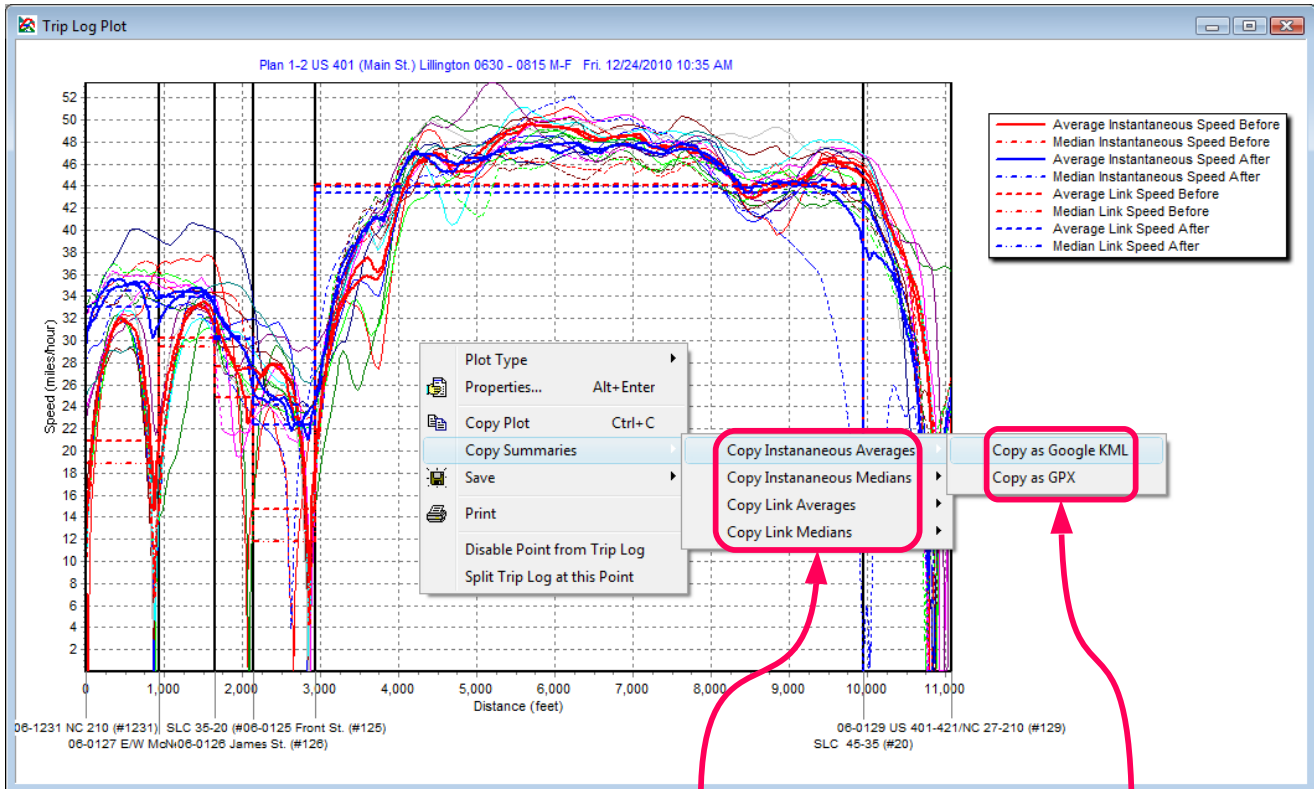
Trip Log Plot

Plan 1-2 US 401 (Main St.) Lillington 0630 - 0815 M-F Fri. 12/24/2010 10:35 AM

Average Instantaneous Speed Before
Median Instantaneous Speed Before
Average Instantaneous Speed After
Median Instantaneous Speed After
Average Link Speed Before
Median Link Speed Before
Average Link Speed After
Median Link Speed After

Speed (miles/hour)

52
50
48
46
44
42
40
38
36
34
32
30
28
26
24
22
20
18
16
14
12
10
8
6
4
2

0
1,000
2,000
3,000
4,000
5,000
6,000
7,000
8,000
9,000
10,000
11,000

Distance (feet)

06-1231 NC 210 (#1231) SLC 35-20 (#06-0125 Front St. (#125)
06-0127 E/W McN06-0126 James St. (#126)
06-0129 US 401-421/NC 27-210 (#129)
SLC 45-35 (#20)

Plot Type
Properties... Alt+Enter
Copy Plot Ctrl+C
Copy Summaries
Save
Print
Disable Point from Trip Log
Split Trip Log at this Point

Copy Instananeous Averages
Copy Instananeous Medians
Copy Link Averages
Copy Link Medians

Copy as Google KML
Copy as GPX